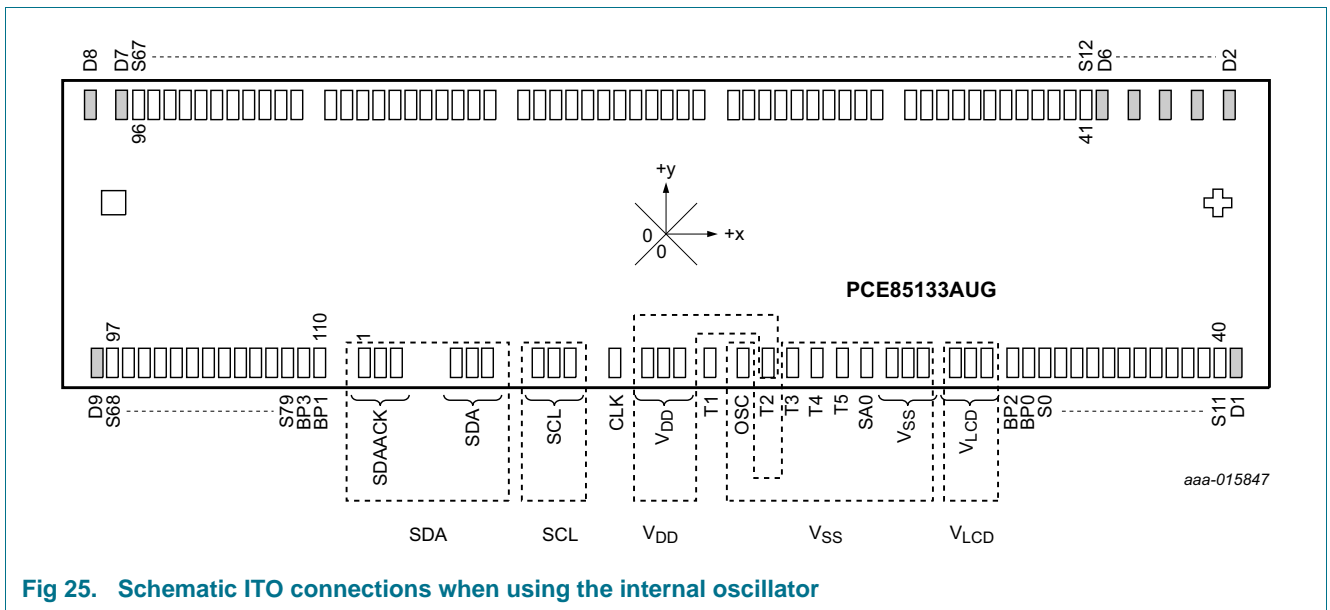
D8 D7 S67 S12 D6 D2

96 41

+y

0 +x

0

PCE85133AUG

97 110 1 40

D9 S68 S79 BP3 BP1 SDAACK SDA SCL CLK $V_{DD}$ T1 OSC T2 T3 T4 T5 SA0 $V_{SS}$ $V_{LCD}$ BP2 BP0 S0 S11 D1

aaa-015847

SDA SCL $V_{DD}$ $V_{SS}$ $V_{LCD}$

Fig 25. Schematic ITO connections when using the internal oscillator